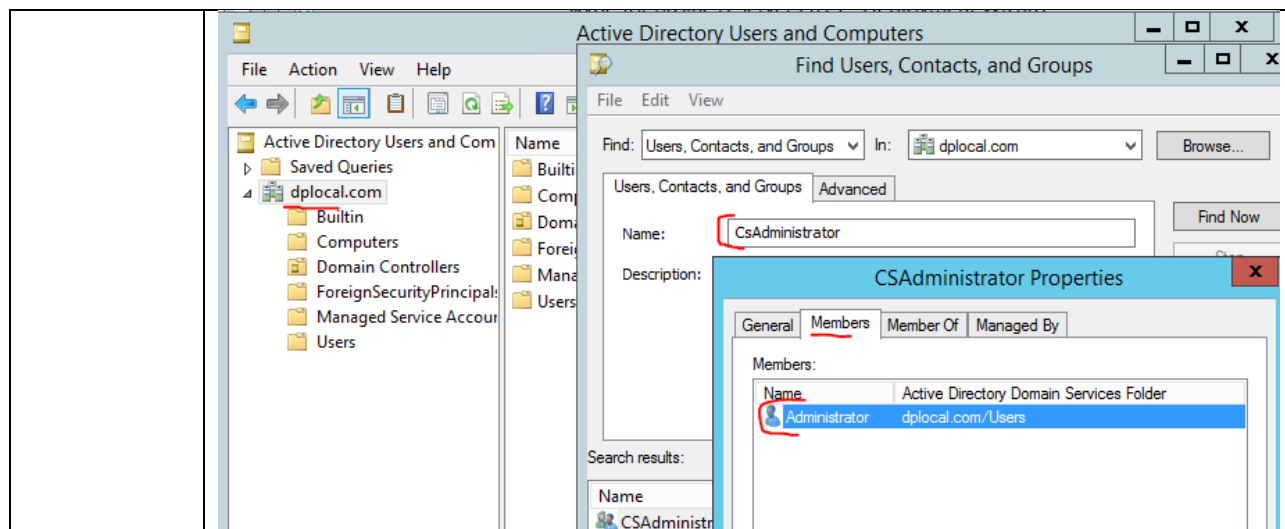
Active Directory Users and Computers

File Action View Help

Active Directory Users and Com
Saved Queries
dplocal.com
Builtin
Computers
Domain Controllers
ForeignSecurityPrincipals
Managed Service Accour
Users

Name
Builti
Comp
Doma
Foreig
Mana
Users

Find Users, Contacts, and Groups

File Edit View

Find: Users, Contacts, and Groups In: dplocal.com Browse...

Users, Contacts, and Groups Advanced

Name: CsAdministrator

Description:

Find Now

Search results:

Name
CSAdministr

CSAdministrator Properties

General Members Member Of Managed By

Members:

| Name | Active Directory Domain Services Folder |
|---|---|
| Administrator | dplocal.com/Users |